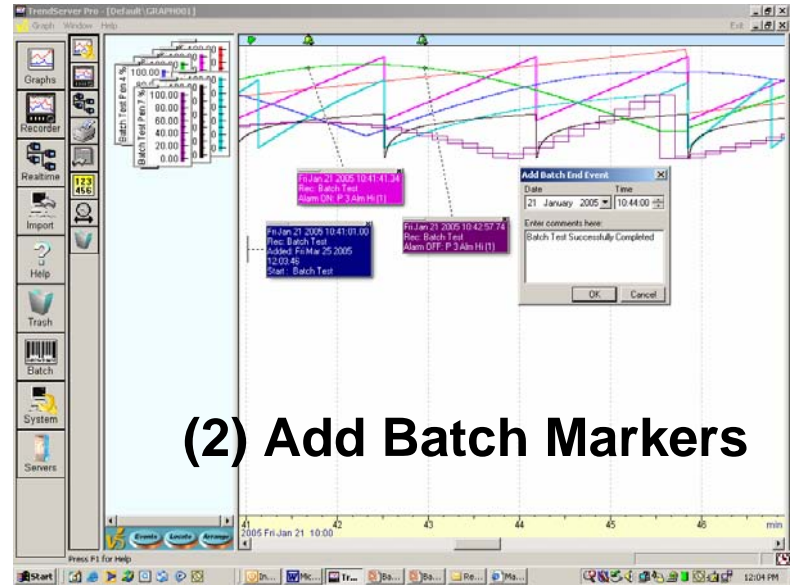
TrendServer Pro - [Default:GRAPH001]

Graph Window Help

Exit

Graphs

Recorder

Realtime

Import

Help

Trash

Batch

System

Servers

123
456

100.00
80.00
60.00
40.00
20.00
0.00

Batch Test Pen 7 %

Batch Test Pen 4 %

100.00

Fri Jan 21 2005 10:41:41.34
Rec: Batch Test
Alarm ON: P 3 Alm Hi (1)

Fri Jan 21 2005 10:41:01.00
Rec: Batch Test
Added: Fri Mar 25 2005
12:03:46
Start : Batch Test

Fri Jan 21 2005 10:42:57.74
Rec: Batch Test
Alarm OFF: P 3 Alm Hi (1)

Add Batch End Event

Date
21 January 2005

Time
10:44:00

Enter comments here:
Batch Test Successfully Completed

OK
Cancel

(2) Add Batch Markers

Events Locate Arrange

41
2005 Fri Jan 21 10:00

42

43

44

45

46

min

Press F1 for Help

Start

In...

Mic...

Tr...

Ba...

Ba...

Re...

Ma...

12:04 PM